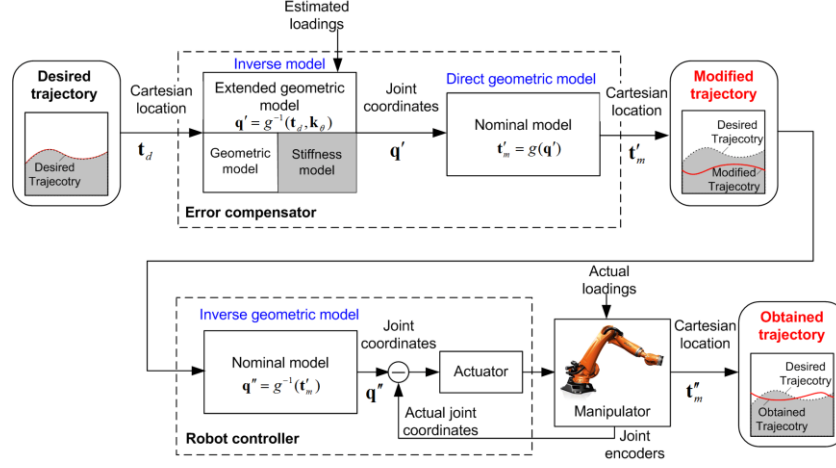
Estimated loadings

Desired trajectory

Desired Trajectory

Cartesian location

$\mathbf{t}_d$

Inverse model

Extended geometric model

$\mathbf{q}' = g^{-1}(\mathbf{t}_d, \mathbf{k}_\theta)$

Geometric model

Stiffness model

Joint coordinates

$\mathbf{q}'$

Direct geometric model

Nominal model

$\mathbf{t}'_m = g(\mathbf{q}')$

Cartesian location

$\mathbf{t}'_m$

Modified trajectory

Desired Trajectory

Modified Trajectory

Error compensator

Actual loadings

Inverse geometric model

Nominal model

$\mathbf{q}'' = g^{-1}(\mathbf{t}'_m)$

$\mathbf{q}''$

Joint coordinates

Actuator

Manipulator

Actual joint coordinates

Joint encoders

Cartesian location

$\mathbf{t}''_m$

Obtained trajectory

Desired Trajectory

Obtained Trajectory

Robot controller